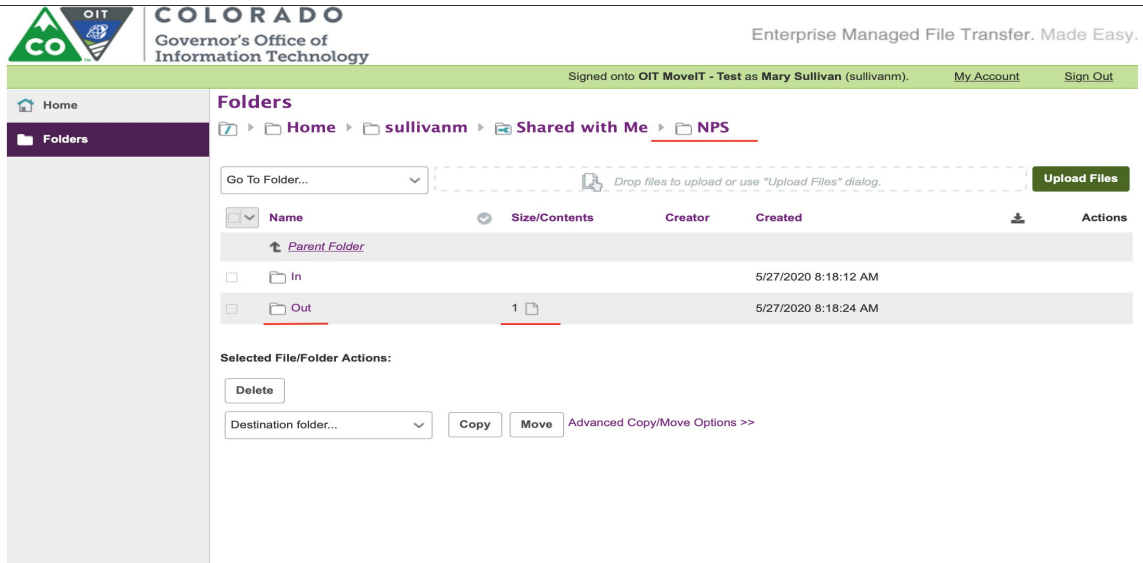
OIT
CO
COLORADO
Governor's Office of
Information Technology

Enterprise Managed File Transfer. Made Easy.

Signed onto OIT MoveIT - Test as Mary Sullivan (sullivanm). My Account Sign Out

Home
Folders

Folders
Home sullivanm Shared with Me NPS

Go To Folder...
Drop files to upload or use "Upload Files" dialog.
Upload Files

| | Name | | Size/Contents | Creator | Created | | Actions |
|---|---|---|---|---|---|---|---|
| | Parent Folder | | | | | | |
| | In | | | | 5/27/2020 8:18:12 AM | | |
| | Out | | 1 | | 5/27/2020 8:18:24 AM | | |

Selected File/Folder Actions:

Delete

Destination folder... Copy Move Advanced Copy/Move Options >>